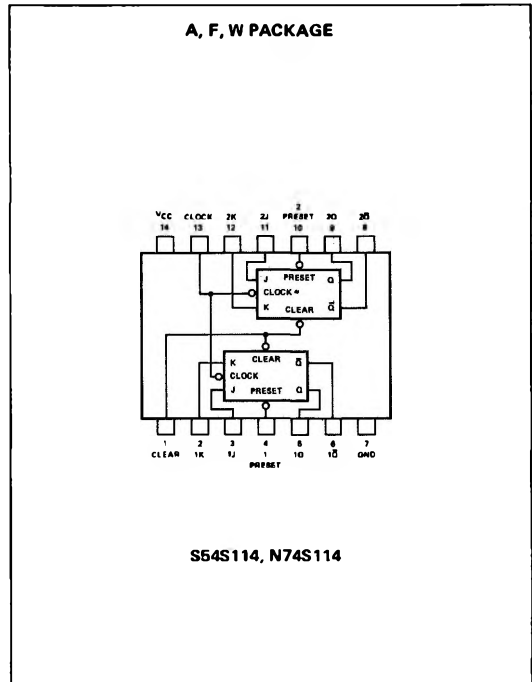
A, F, W PACKAGE

$V_{CC}$ 14
CLOCK 13
2K 12
2J 11
2 PRESET 10
2Q 9
$2\bar{Q}$ 8

J
PRESET
Q
CLOCK
K
CLEAR
$\bar{Q}$

K
CLEAR
$\bar{Q}$
CLOCK
J
PRESET
Q

1 CLEAR
2 1K
3 1J
4 1 PRESET
5 1Q
6 $1\bar{Q}$
7 GND

S54S114, N74S114